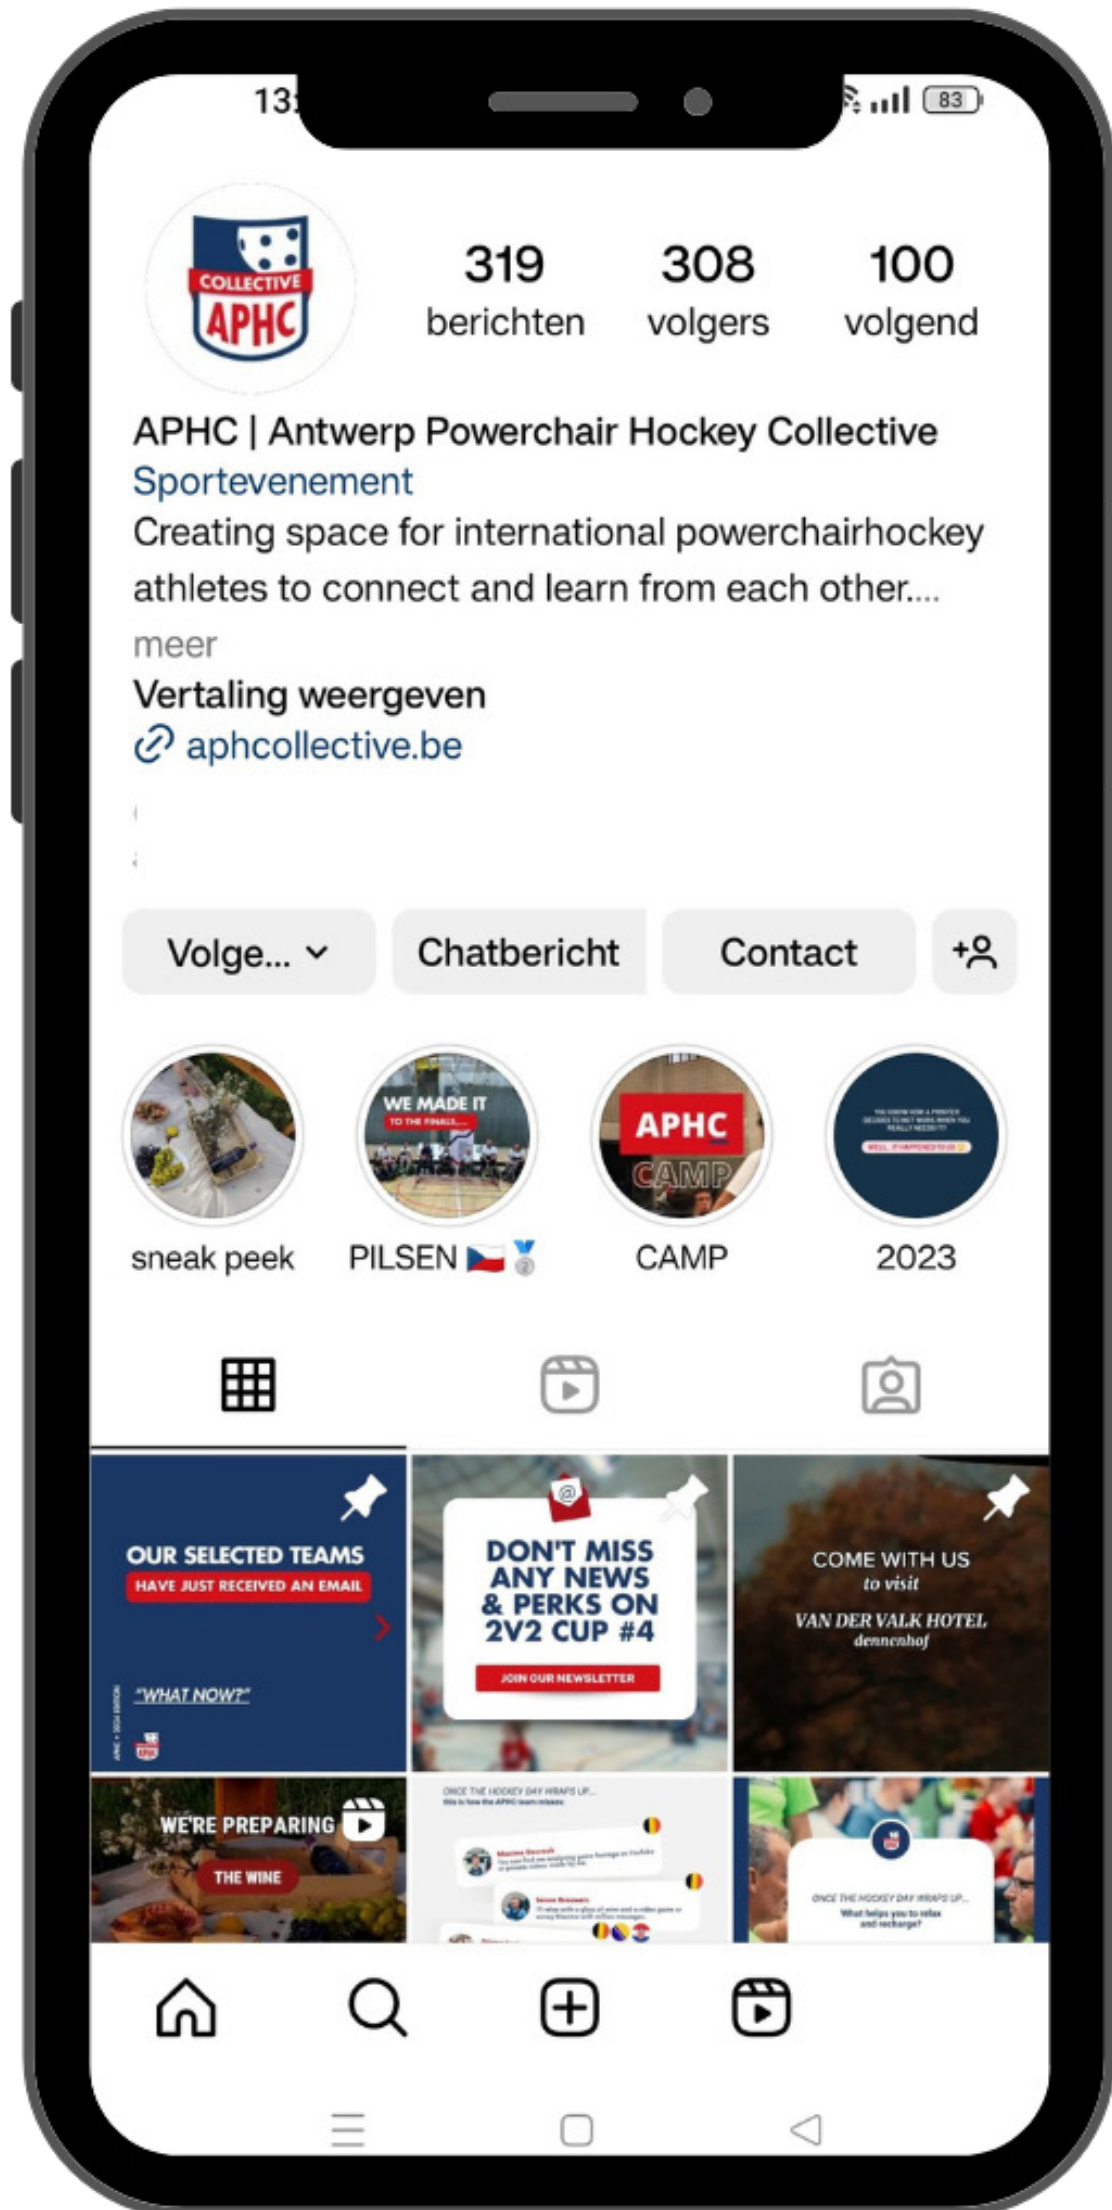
13

83

COLLECTIVE
APHC

319
berichten

308
volgers

100
volgend

APHC | Antwerp Powerchair Hockey Collective
Sportevenement
Creating space for international powerchairhockey athletes to connect and learn from each other....
meer
Vertaling weergeven
aphcollective.be

Volge...

Chatbericht

Contact

WE MADE IT
TO THE FINALS...

APHC
CAMP

sneak peek

PILSEN 🇨🇿🥈

CAMP

2023

OUR SELECTED TEAMS
HAVE JUST RECEIVED AN EMAIL
"WHAT NOW?"

DON'T MISS ANY NEWS & PERKS ON 2V2 CUP #4
JOIN OUR NEWSLETTER

COME WITH US
to visit
VAN DER VALK HOTEL
dennenhof

WE'RE PREPARING
THE WINE

ONCE THE HOCKEY DAY WRAPS UP...

ONCE THE HOCKEY DAY WRAPS UP...
What helps you to relax and recharge?